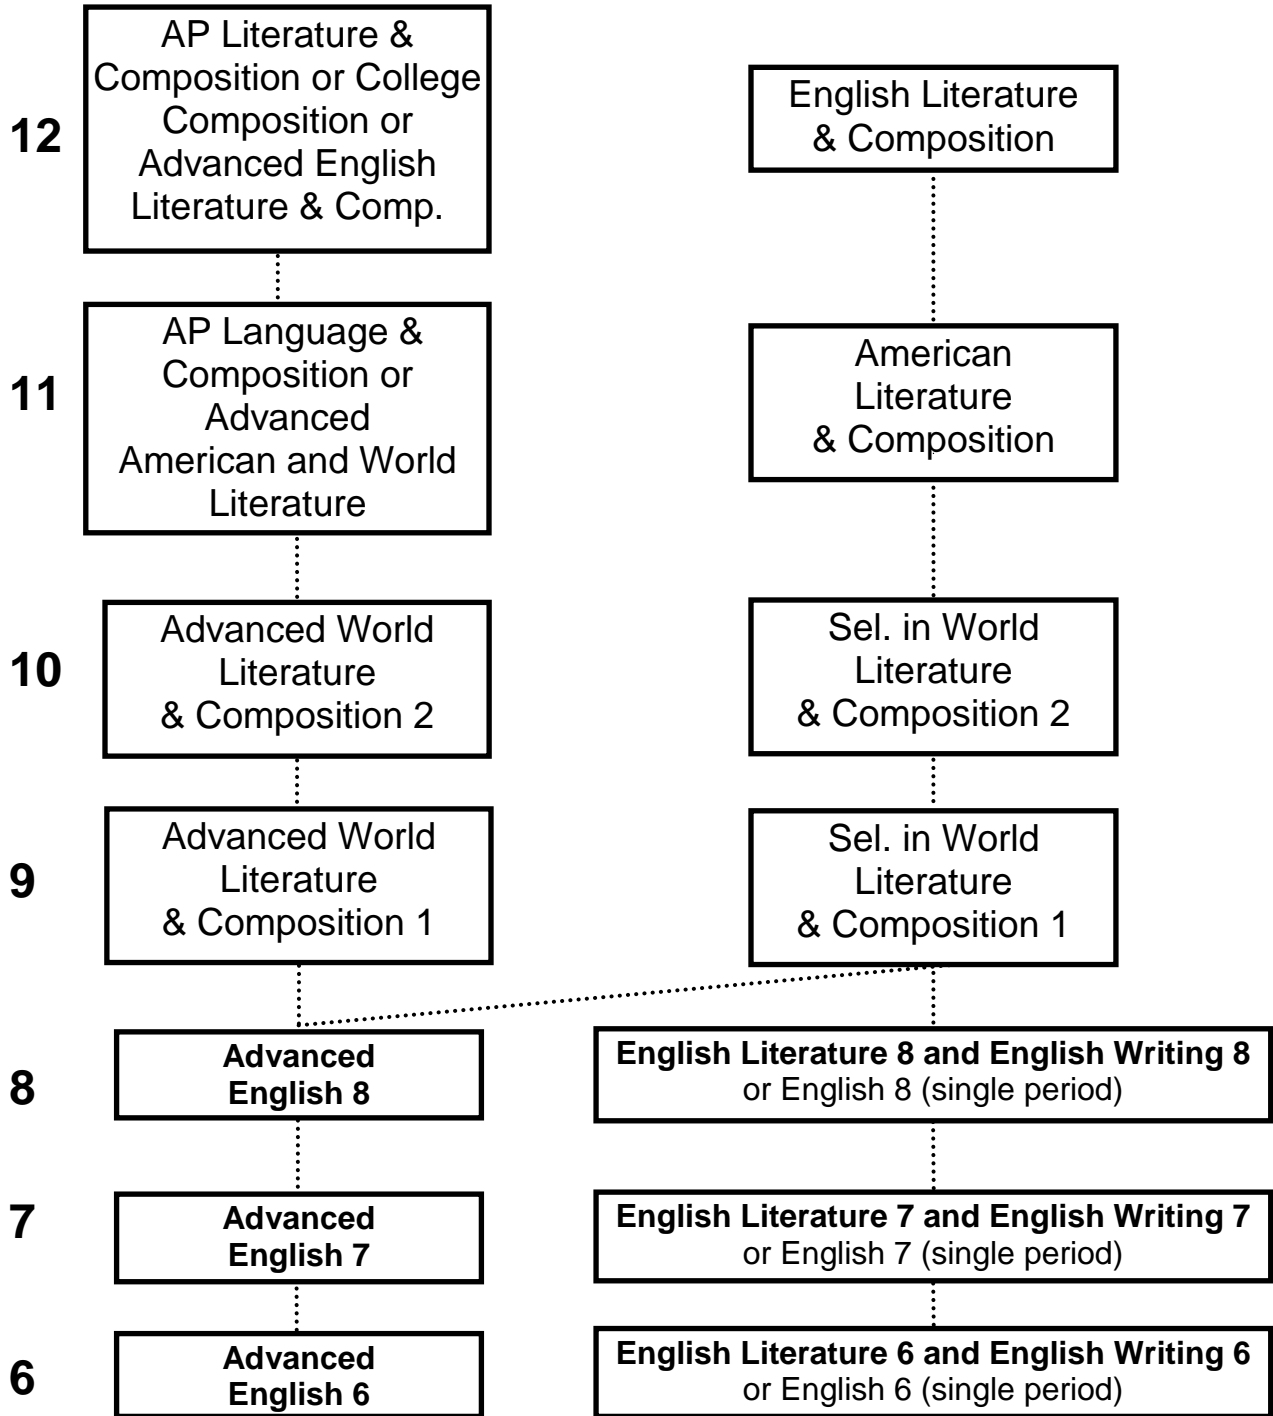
12

AP Literature & Composition or College Composition or Advanced English Literature & Comp.

English Literature & Composition

11

AP Language & Composition or Advanced American and World Literature

American Literature & Composition

10

Advanced World Literature & Composition 2

Sel. in World Literature & Composition 2

9

Advanced World Literature & Composition 1

Sel. in World Literature & Composition 1

8

**Advanced English 8**

**English Literature 8 and English Writing 8** or English 8 (single period)

7

**Advanced English 7**

**English Literature 7 and English Writing 7** or English 7 (single period)

6

**Advanced English 6**

**English Literature 6 and English Writing 6** or English 6 (single period)